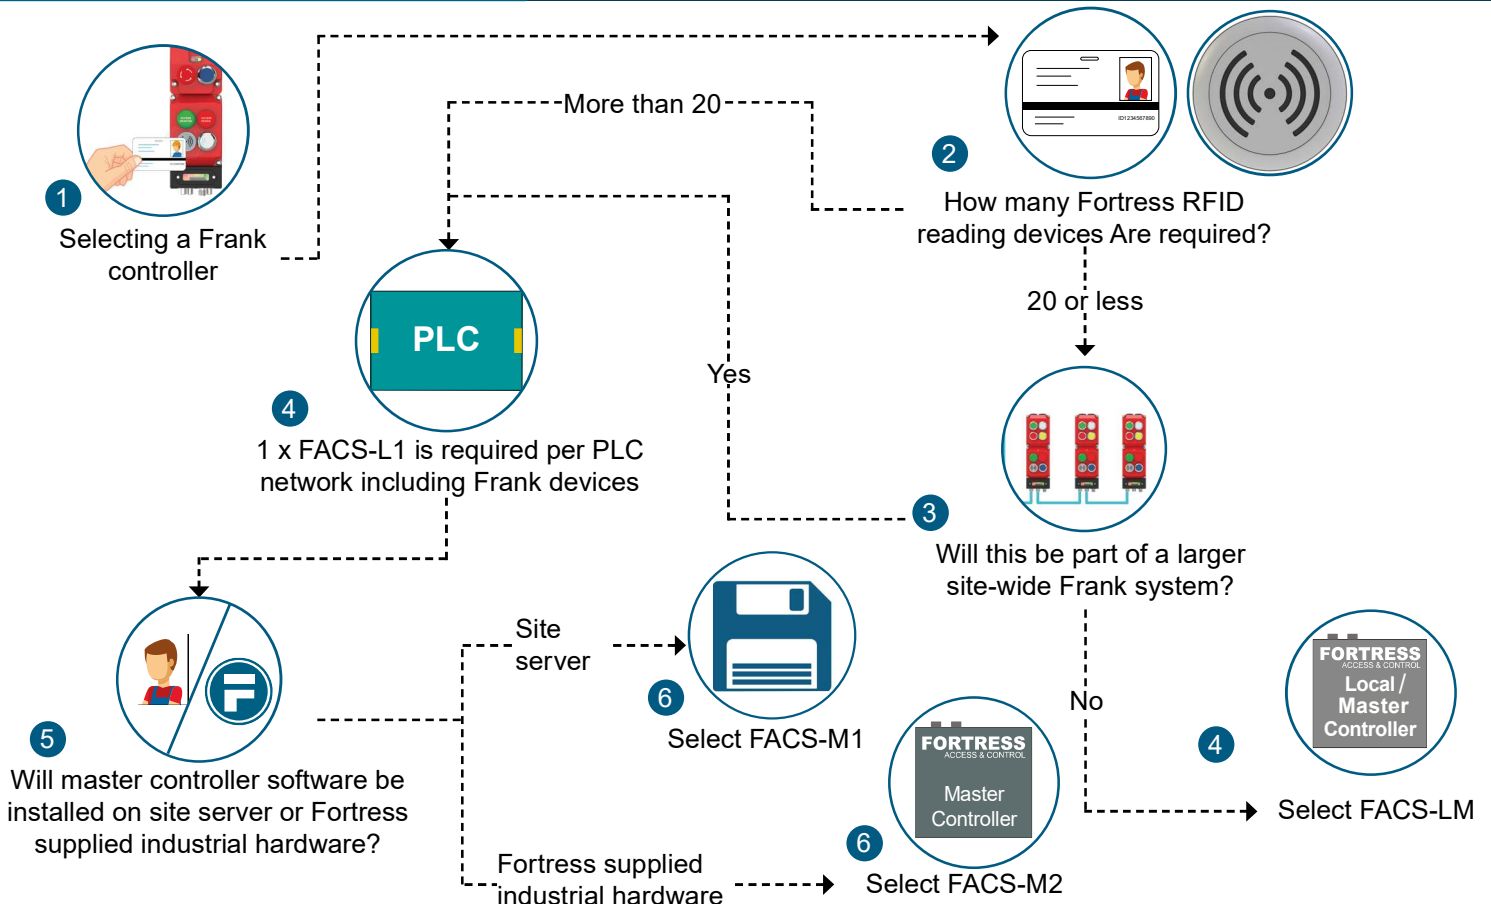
1
Selecting a Frank controller

More than 20

2
How many Fortress RFID reading devices Are required?

ID1234567890

20 or less

PLC

4
1 x FACS-L1 is required per PLC network including Frank devices

Yes

3
Will this be part of a larger site-wide Frank system?

No

5
Will master controller software be installed on site server or Fortress supplied industrial hardware?

Site server

6
Select FACS-M1

FORTRESS
ACCESS & CONTROL
Master Controller

6
Select FACS-M2

Fortress supplied industrial hardware

FORTRESS
ACCESS & CONTROL
Local / Master Controller

4
Select FACS-LM